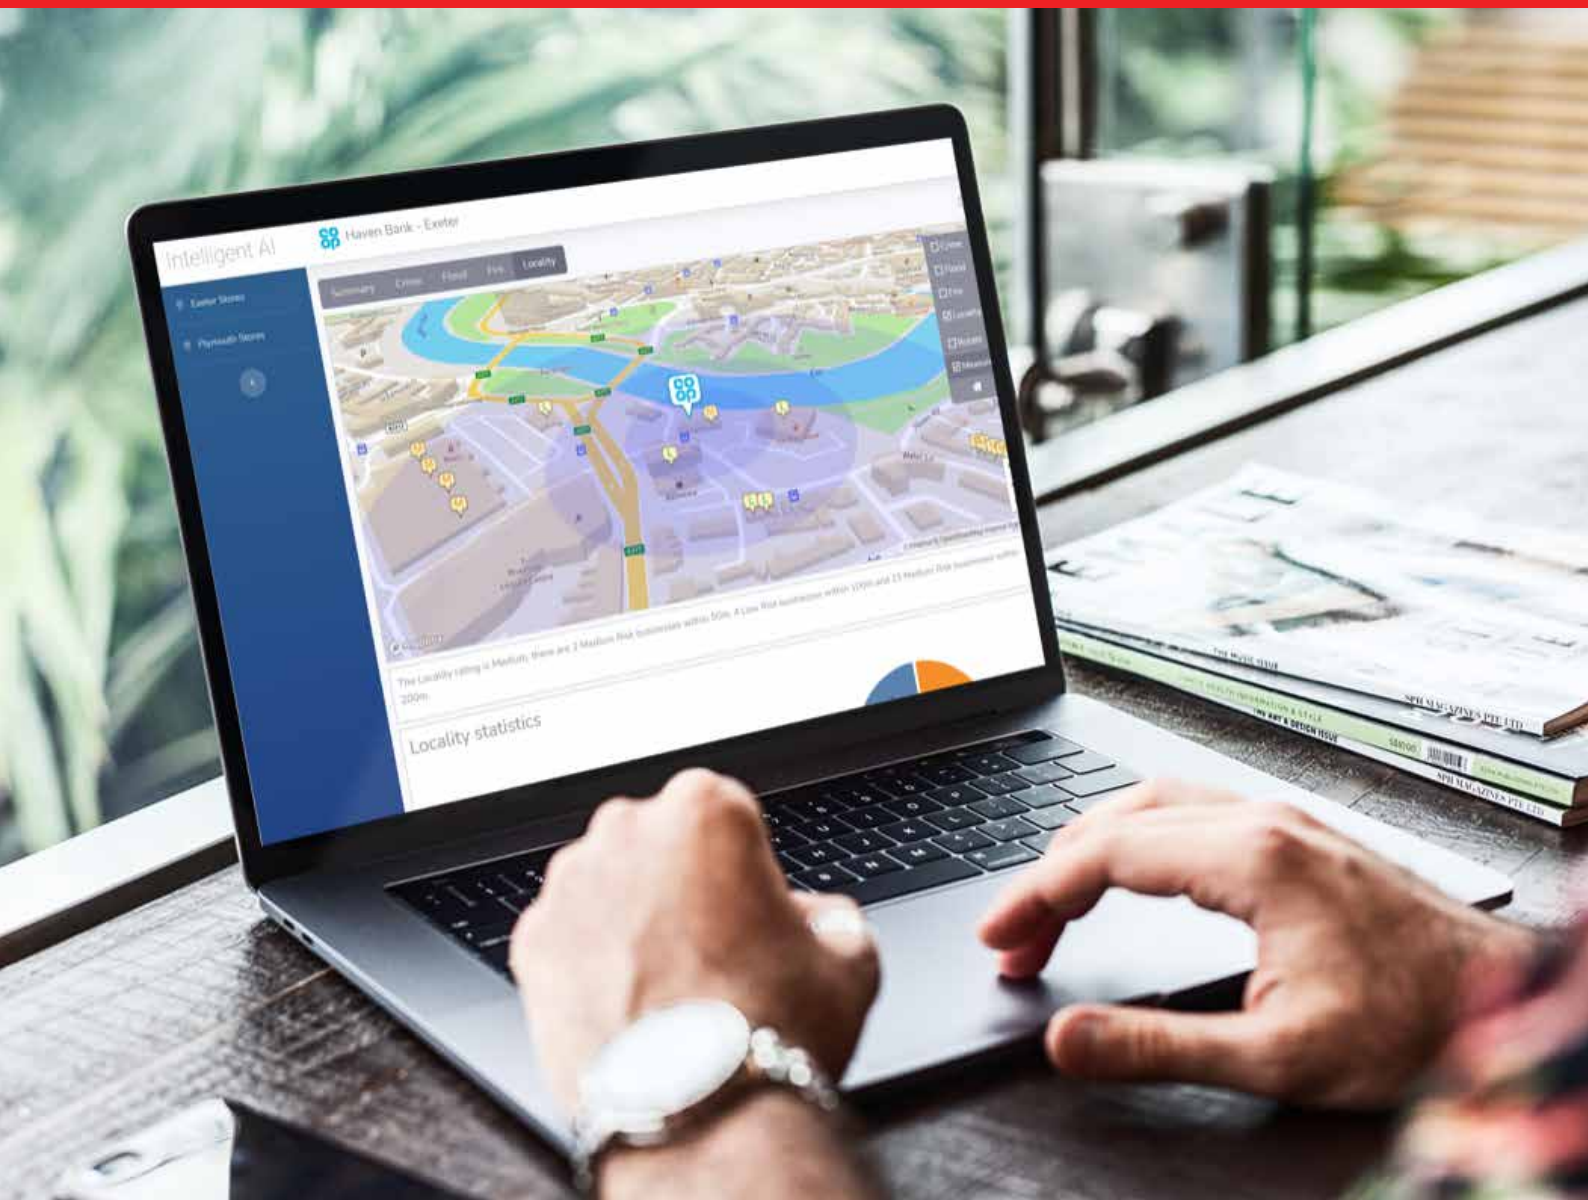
Intelligent AI

co op Haven Bank - Exeter

Exeter Stores

Plymouth Stores

Summary Crime Flood Fire Locality

Crime

Flood

Fire

Locality

The Locality rating is Medium, there are 2 Medium Risk businesses within 50m, 4 Low Risk businesses within 100m and 15 Medium Risk businesses within 200m

Locality statistics

THE MUSIC ISSUE

SPH MAGAZINES PTE LTD

THE ART & DESIGN ISSUE

SPH MAGAZINES PTE LTD